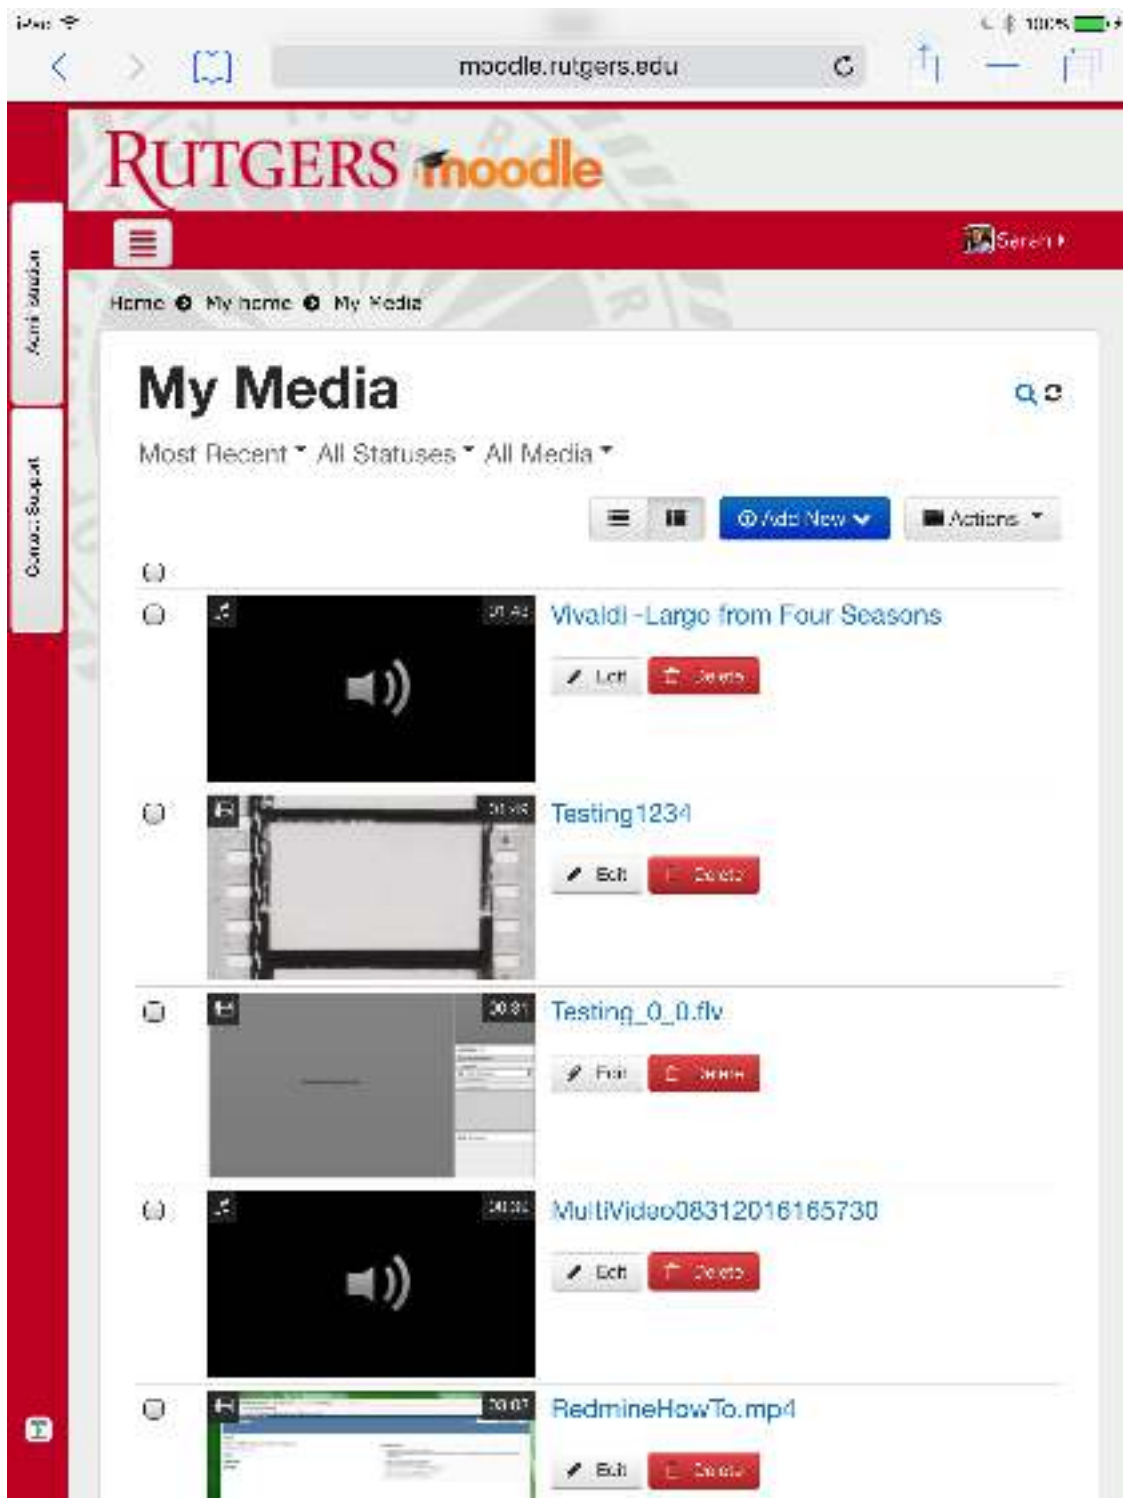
iPad

100%

moodle.rutgers.edu

RUTGERS moodle

Sarah

Home My home My Media

Add a block

Contact Support

My Media

Most Recent All Statuses All Media

Add New

Actions

Vivaldi -Largo from Four Seasons

Edit Delete

Testing1234

Edit Delete

00:31

Testing_0_0.flv

Edit Delete

MultiVideo08312016165730

Edit Delete

RedmineHowTo.mp4

Edit Delete